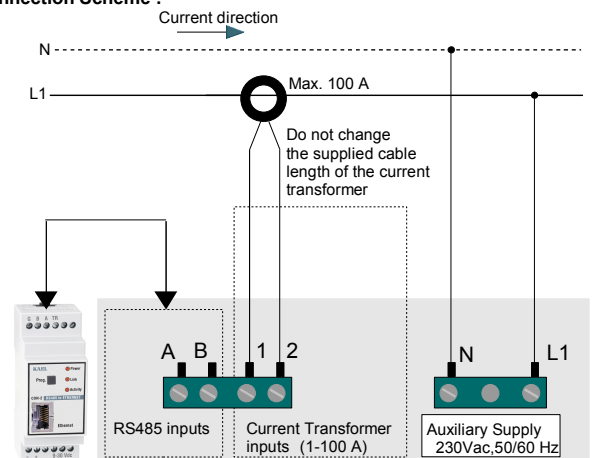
nnection Scheme :

Current direction

N

L1

Max. 100 A

Do not change the supplied cable length of the current transformer

A B

1 2

N

L1

RS485 inputs

Current Transformer inputs (1-100 A)

Auxiliary Supply 230Vac,50/60 Hz

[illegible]

Prog

Power

Link

Activity

Ethernet